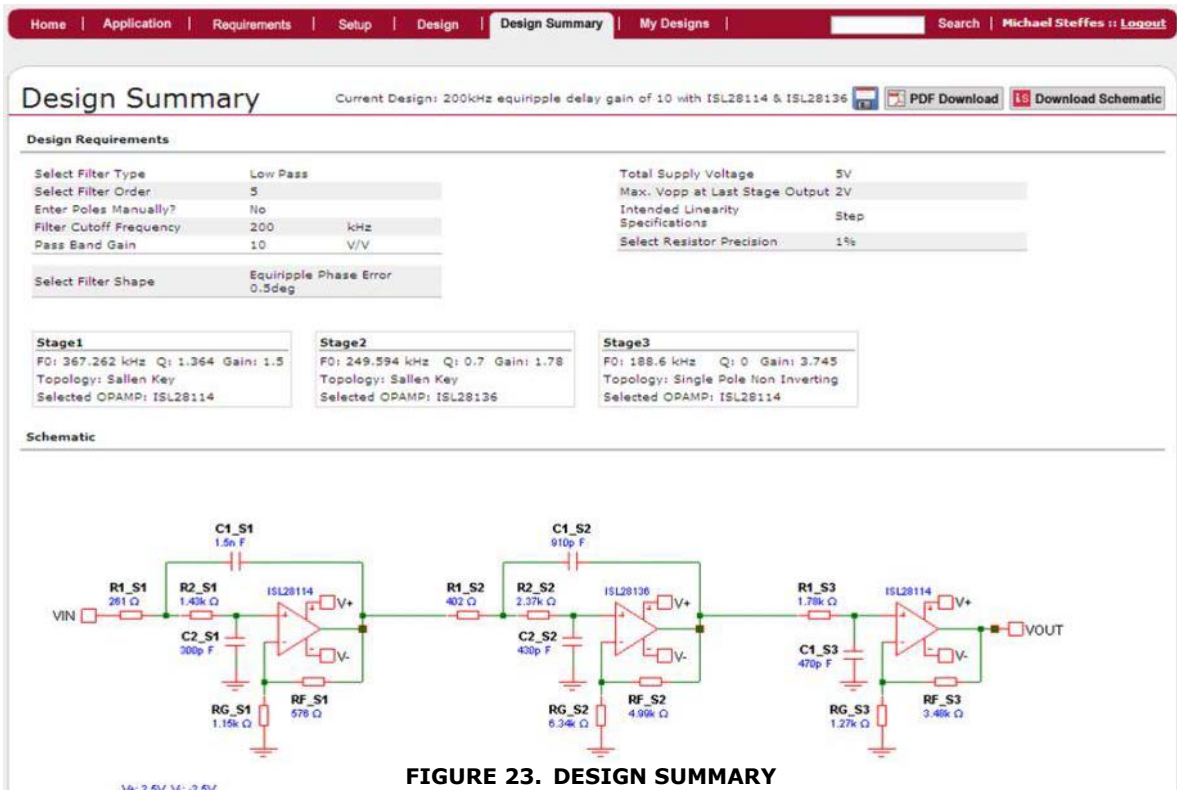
Home | Application | Requirements | Setup | Design | Design Summary | My Designs | Search | Michael Steffes :: Logout

Design Summary

Current Design: 200kHz equiripple delay gain of 10 with ISL28114 & ISL28136 PDF Download Download Schematic

Design Requirements

| Select Filter Type | Low Pass | |
|---|---|---|
| Select Filter Order | 5 | |
| Enter Poles Manually? | No | |
| Filter Cutoff Frequency | 200 | kHz |
| Pass Band Gain | 10 | V/V |

| Select Filter Shape | Equiripple Phase Error 0.5deg |
|---|---|

| Total Supply Voltage | 5V |
|---|---|
| Max. Vopp at Last Stage Output | 2V |
| Intended Linearity Specifications | Step |
| Select Resistor Precision | 1% |

Stage1
F0: 367.262 kHz Q: 1.364 Gain: 1.5
Topology: Sallen Key
Selected OPAMP: ISL28114

Stage2
F0: 249.594 kHz Q: 0.7 Gain: 1.78
Topology: Sallen Key
Selected OPAMP: ISL28136

Stage3
F0: 188.6 kHz Q: 0 Gain: 3.745
Topology: Single Pole Non Inverting
Selected OPAMP: ISL28114

Schematic

C1_S1 1.5n F
R1_S1 261 Ω
R2_S1 1.43k Ω
ISL28114
V+
VIN
C2_S1 300p F
V-
RF_S1 576 Ω
RG_S1 1.15k Ω
C1_S2 910p F
R1_S2 402 Ω
R2_S2 2.37k Ω
ISL28136
V+
C2_S2 430p F
V-
RF_S2 4.99k Ω
RG_S2 6.34k Ω
R1_S3 1.78k Ω
ISL28114
V+
VOUT
C1_S3 470p F
V-
RF_S3 3.48k Ω
RG_S3 1.27k Ω

V+: 2.5V V-: -2.5V

FIGURE 23. DESIGN SUMMARY